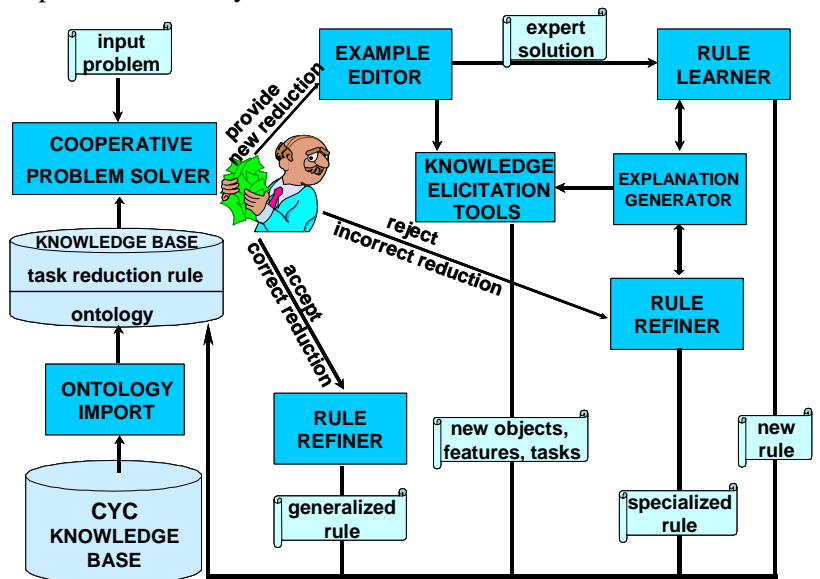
input problem

EXAMPLE EDITOR

expert solution

RULE LEARNER

provide new reduction

COOPERATIVE PROBLEM SOLVER

KNOWLEDGE ELICITATION TOOLS

EXPLANATION GENERATOR

KNOWLEDGE BASE

task reduction rule

ontology

reject incorrect reduction

accept correct reduction

RULE REFINER

ONTOLOGY IMPORT

RULE REFINER

new objects, features, tasks

new rule

CYC KNOWLEDGE BASE

generalized rule

specialized rule